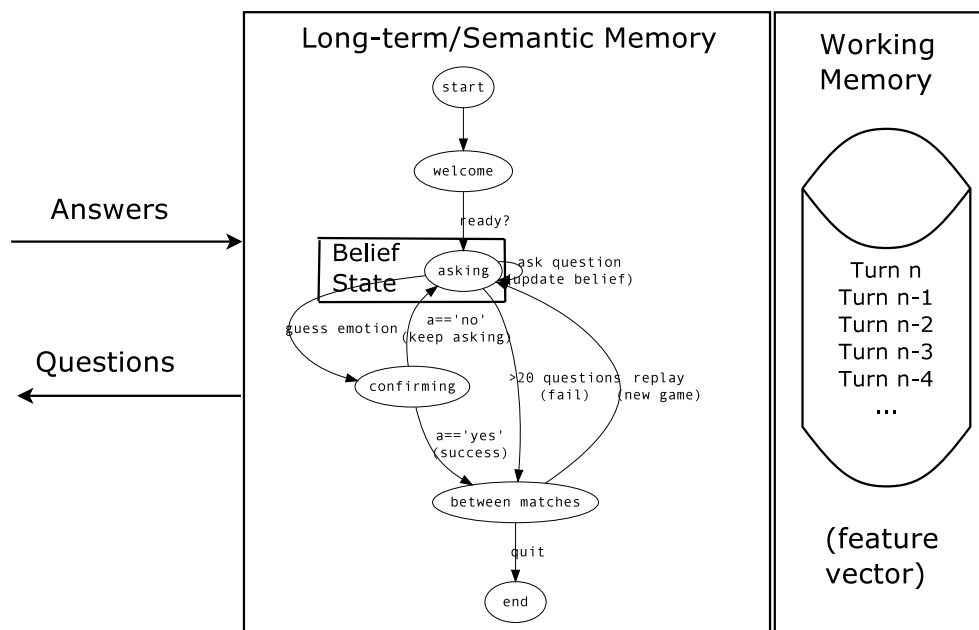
Answers

Questions

Long-term/Semantic Memory

start

welcome

ready?

Belief State

asking

ask question (update belief)

guess emotion

a=='no' (keep asking)

confirming

>20 questions (fail)

replay (new game)

a=='yes' (success)

between matches

quit

end

Working Memory

Turn n
Turn n-1
Turn n-2
Turn n-3
Turn n-4
...

(feature vector)